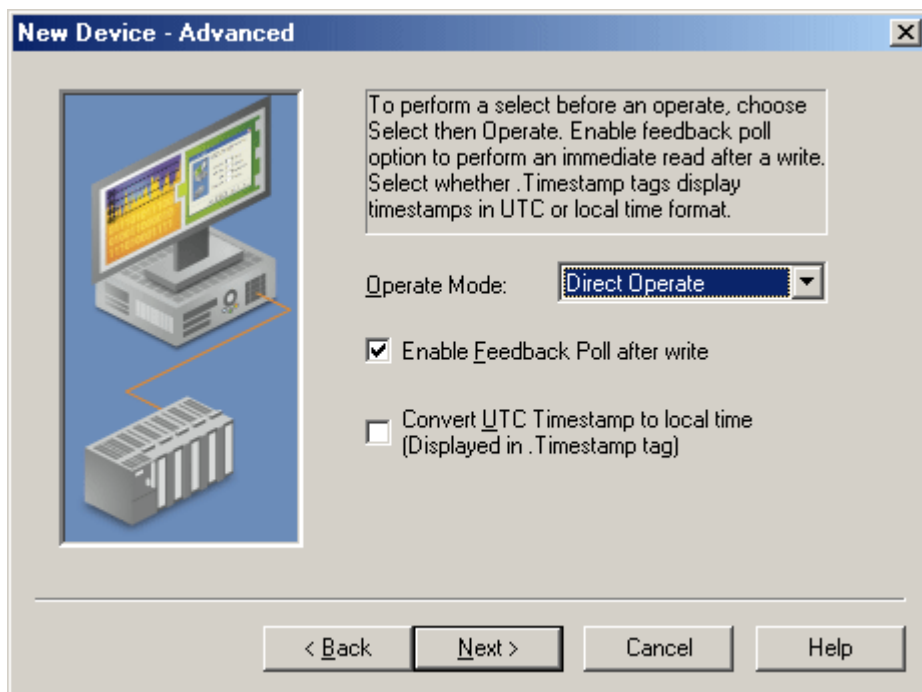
New Device - Advanced

To perform a select before an operate, choose Select then Operate. Enable feedback poll option to perform an immediate read after a write. Select whether .Timestamp tags display timestamps in UTC or local time format.

Operate Mode: Direct Operate

Enable Feedback Poll after write

Convert UTC Timestamp to local time (Displayed in .Timestamp tag)

< Back

Next >

Cancel

Help